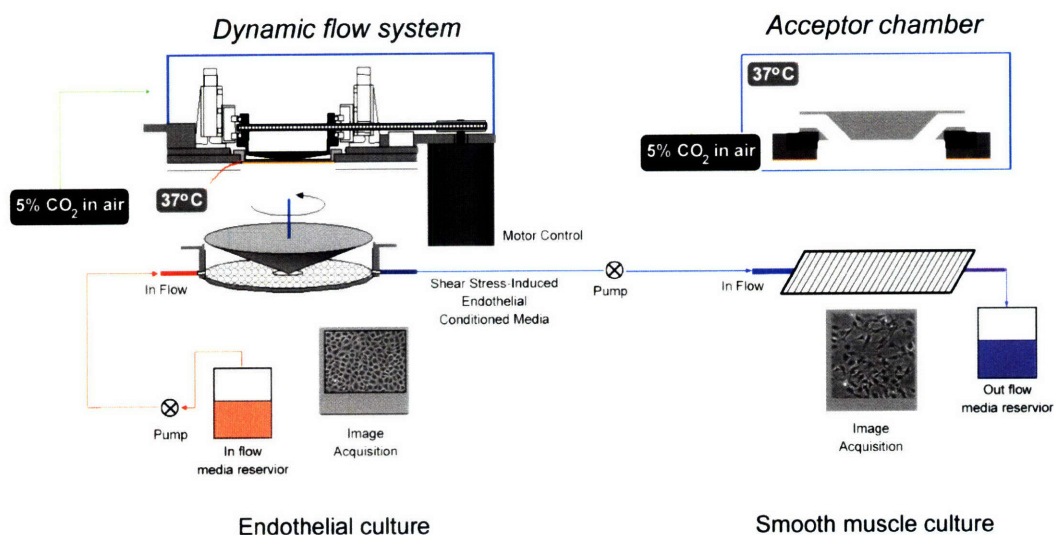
Dynamic flow system

Acceptor chamber

37°C

5% $CO_2$ in air

5% $CO_2$ in air

37°C

Motor Control

In Flow

Shear Stress-Induced Endothelial Conditioned Media

Pump

In Flow

Pump

In flow media reservior

Image Acquisition

Image Acquisition

Out flow media reservior

Endothelial culture

Smooth muscle culture